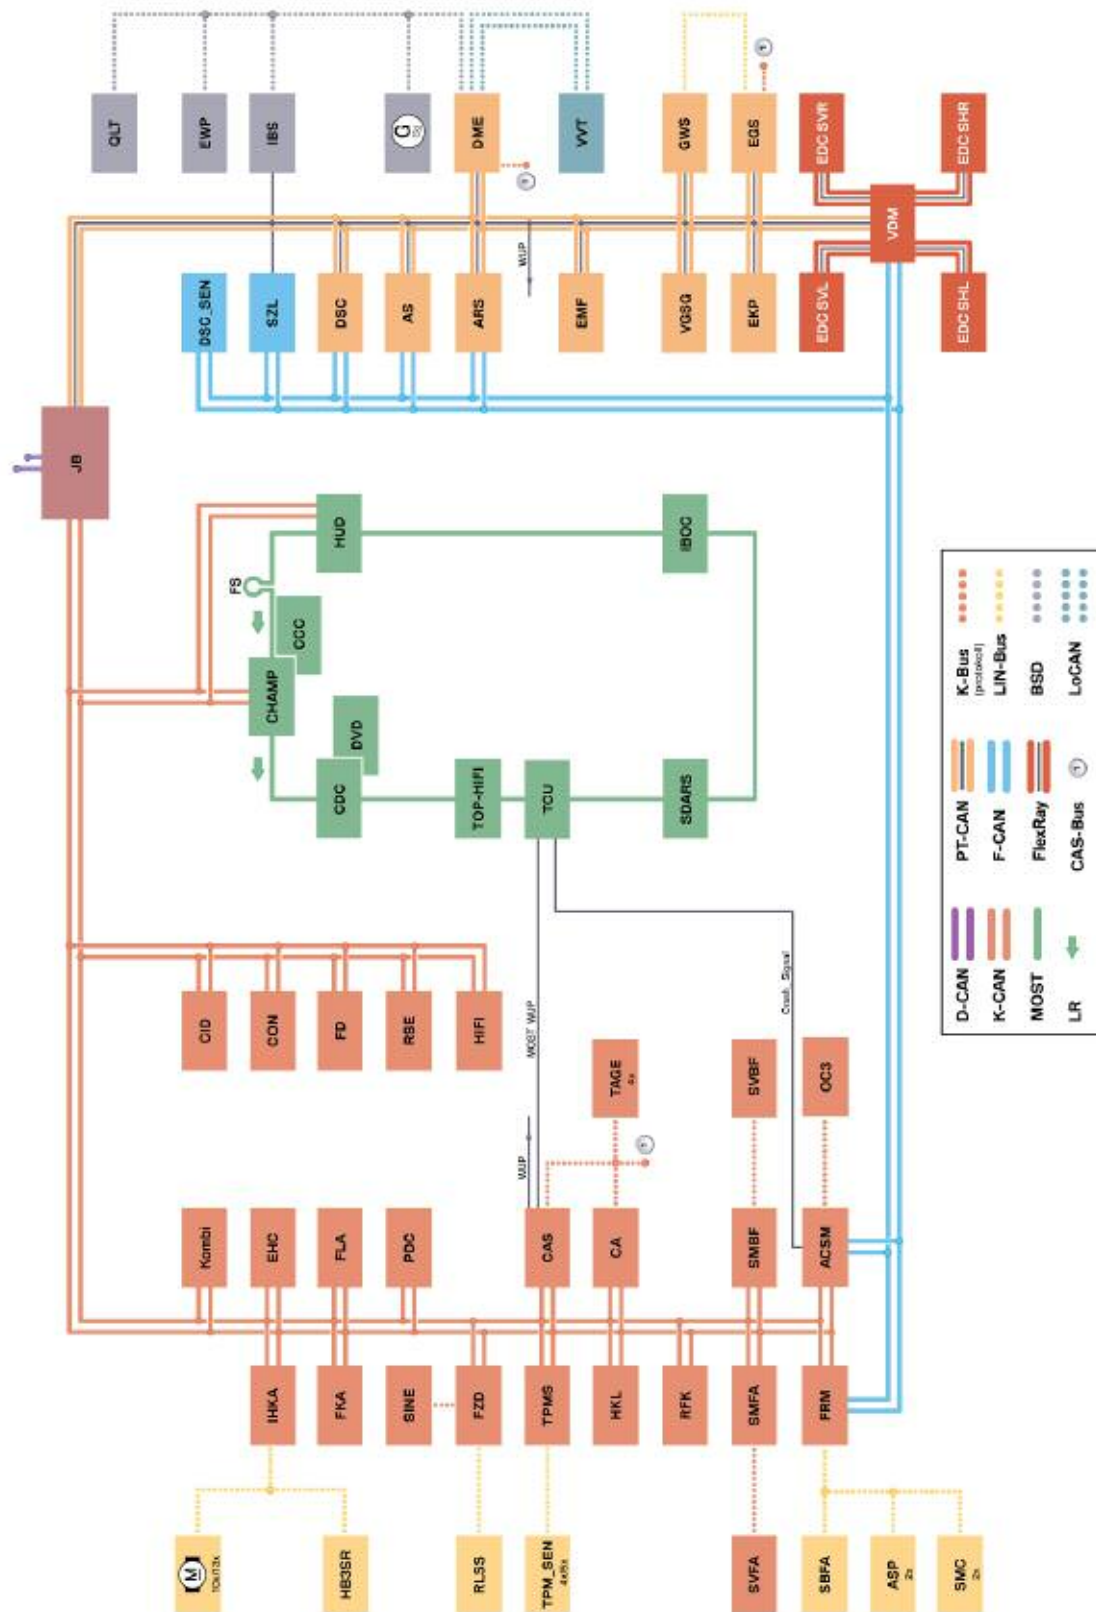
QLT
EWP
IBS
G
DME
VVT
GWS
EGS
EDC SVR
EDC SHR
VDM
EDC SVL
EDC SHL
DSC_SEN
SZL
DSC
AS
ARS
WUP
EMF
VGSG
EKP
JB
HUD
IBOC
FS
CCC
CHAMP
DVD
CDC
TOP-HIFI
TCU
SDARS
CID
CON
FD
RSE
HIFI
MOST WUP
Crash Signal
TAGE
SVBF
OC3
WUP
Kombi
EHC
FLA
PDC
CAS
CA
SMBF
ACSM
IHKA
FKA
SINE
FZD
TPMS
HKL
RFK
SMFA
FRM
M
HB3SR
RLSS
TPM_SEN
SVFA
SBFA
ASP
SMC
D-CAN
K-CAN
MOST
LR
PT-CAN
F-CAN
FlexRay
CAS-Bus
K-Bus (protokoll)
LIN-Bus
BSD
LoCAN